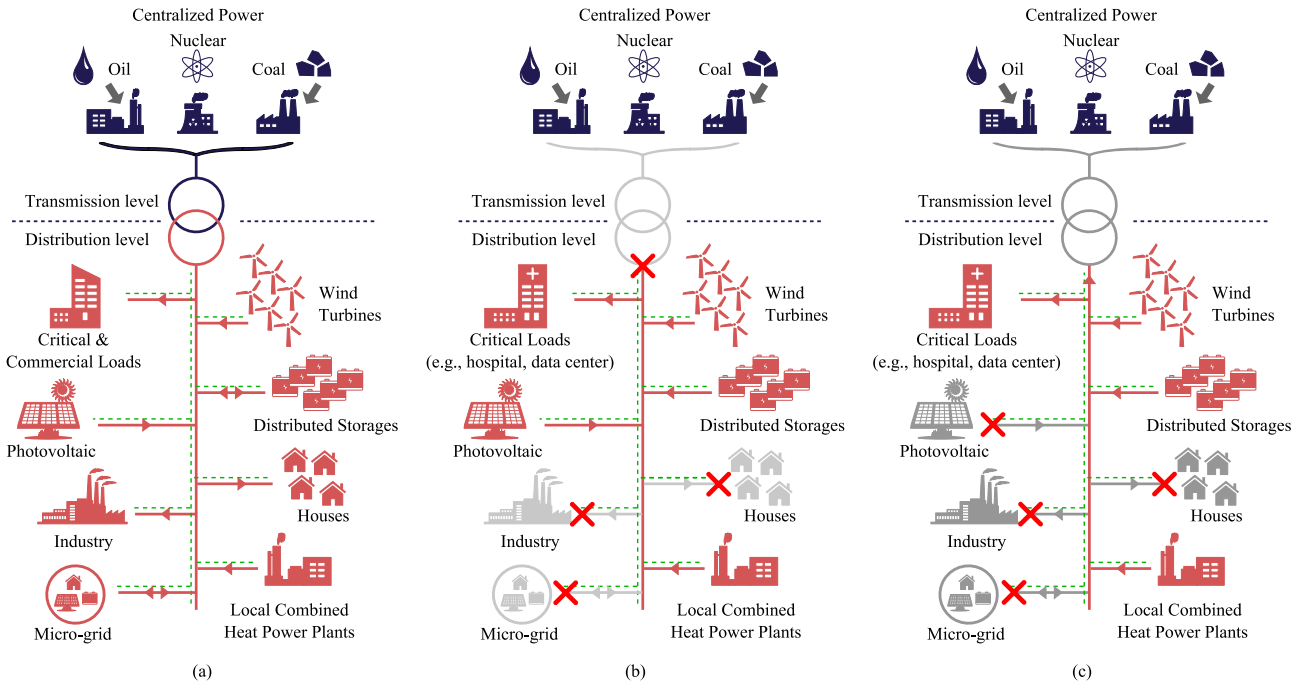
Centralized Power

Oil Nuclear Coal

Transmission level

Distribution level

Wind Turbines

Critical & Commercial Loads

Distributed Storages

Photovoltaic

Houses

Industry

Micro-grid

Local Combined Heat Power Plants

(a)

Centralized Power

Oil Nuclear Coal

Transmission level

Distribution level

Wind Turbines

Critical Loads (e.g., hospital, data center)

Distributed Storages

Photovoltaic

Houses

Industry

Micro-grid

Local Combined Heat Power Plants

(b)

Centralized Power

Oil Nuclear Coal

Transmission level

Distribution level

Wind Turbines

Critical Loads (e.g., hospital, data center)

Distributed Storages

Photovoltaic

Houses

Industry

Micro-grid

Local Combined Heat Power Plants

(c)